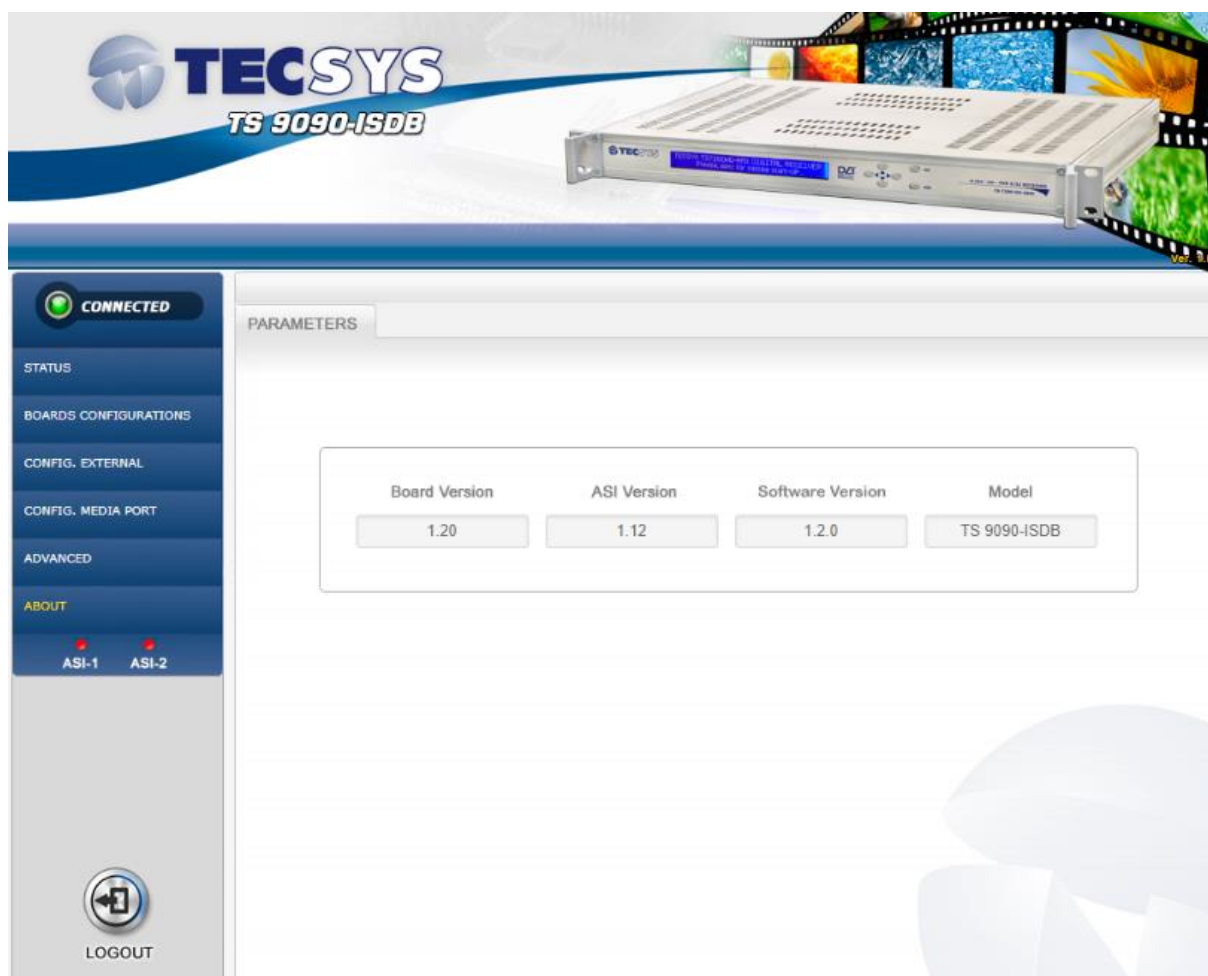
TECSYS
TS 9090-ISDB

Ver. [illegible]

CONNECTED

STATUS

BOARDS CONFIGURATIONS

CONFIG. EXTERNAL

CONFIG. MEDIA PORT

ADVANCED

ABOUT

ASI-1 ASI-2

LOGOUT

PARAMETERS

| Board Version | ASI Version | Software Version | Model |
|---|---|---|---|
| 1.20 | 1.12 | 1.2.0 | TS 9090-ISDB |